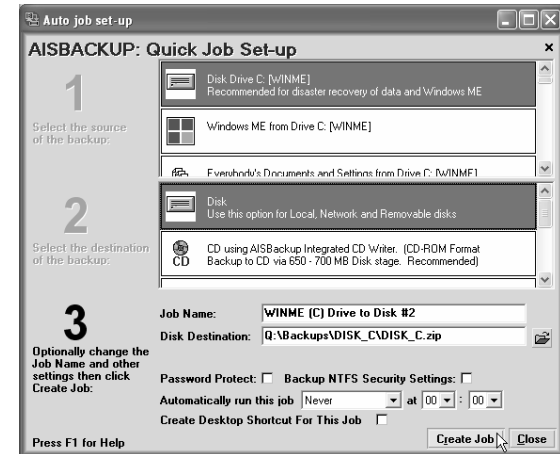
Auto job set-up

AISBACKUP: Quick Job Set-up

1

Select the source of the backup:

Disk Drive C: [WINME]
Recommended for disaster recovery of data and Windows ME

Windows ME from Drive C: [WINME]

Everybody's Documents and Settings from Drive C: [WINME]

2

Select the destination of the backup:

Disk
Use this option for Local, Network and Removable disks

CD

CD using AISBackup Integrated CD Writer. (CD-ROM Format Backup to CD via 650 - 700 MB Disk stage. Recommended)

3

Optionally change the Job Name and other settings then click Create Job:

Job Name: WINME (C) Drive to Disk #2

Disk Destination: Q:\Backups\DISK_C\DISK_C.zip

Password Protect: Backup NTFS Security Settings:

Automatically run this job Never at 00 : 00

Create Desktop Shortcut For This Job

Press F1 for Help

Create Job Close